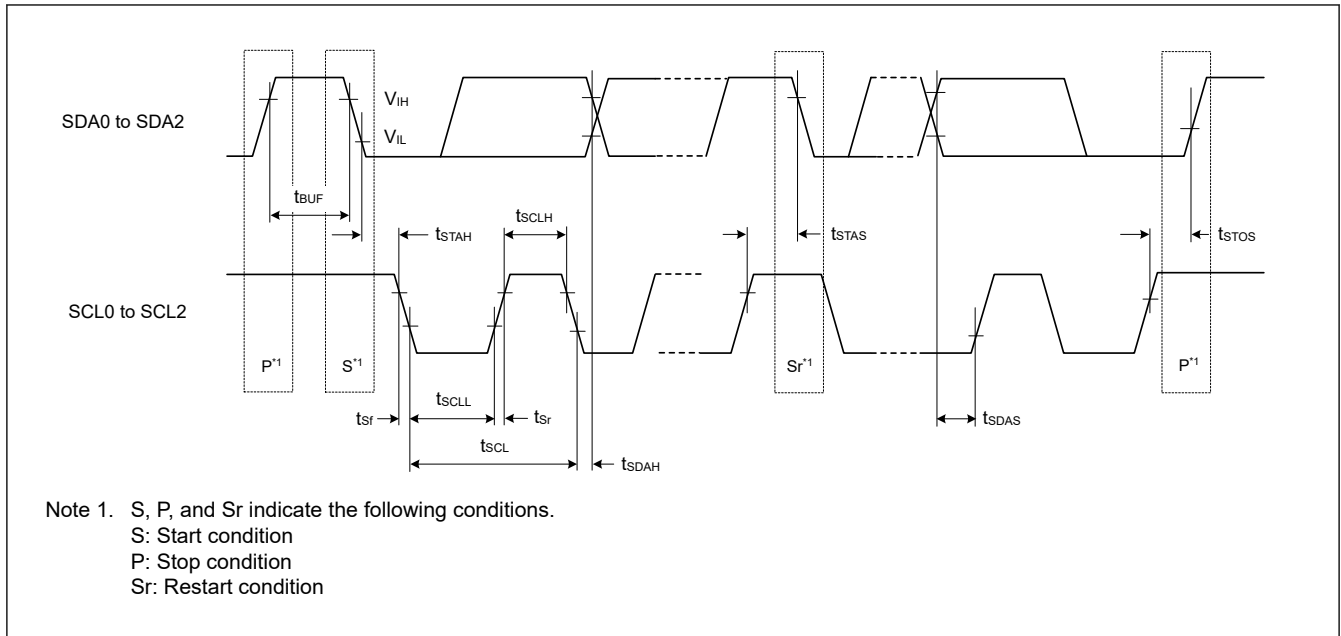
SDA0 to SDA2

$V_{IH}$

$V_{IL}$

$t_{BUF}$

$t_{SCLH}$

$t_{STAH}$

$t_{STAS}$

$t_{STOS}$

SCL0 to SCL2

$P^{*1}$

$S^{*1}$

$Sr^{*1}$

$P^{*1}$

$t_{SCLL}$

$t_{Sf}$

$t_{Sr}$

$t_{SDAS}$

$t_{SCL}$

$t_{SDAH}$

Note 1. S, P, and Sr indicate the following conditions.
S: Start condition
P: Stop condition
Sr: Restart condition